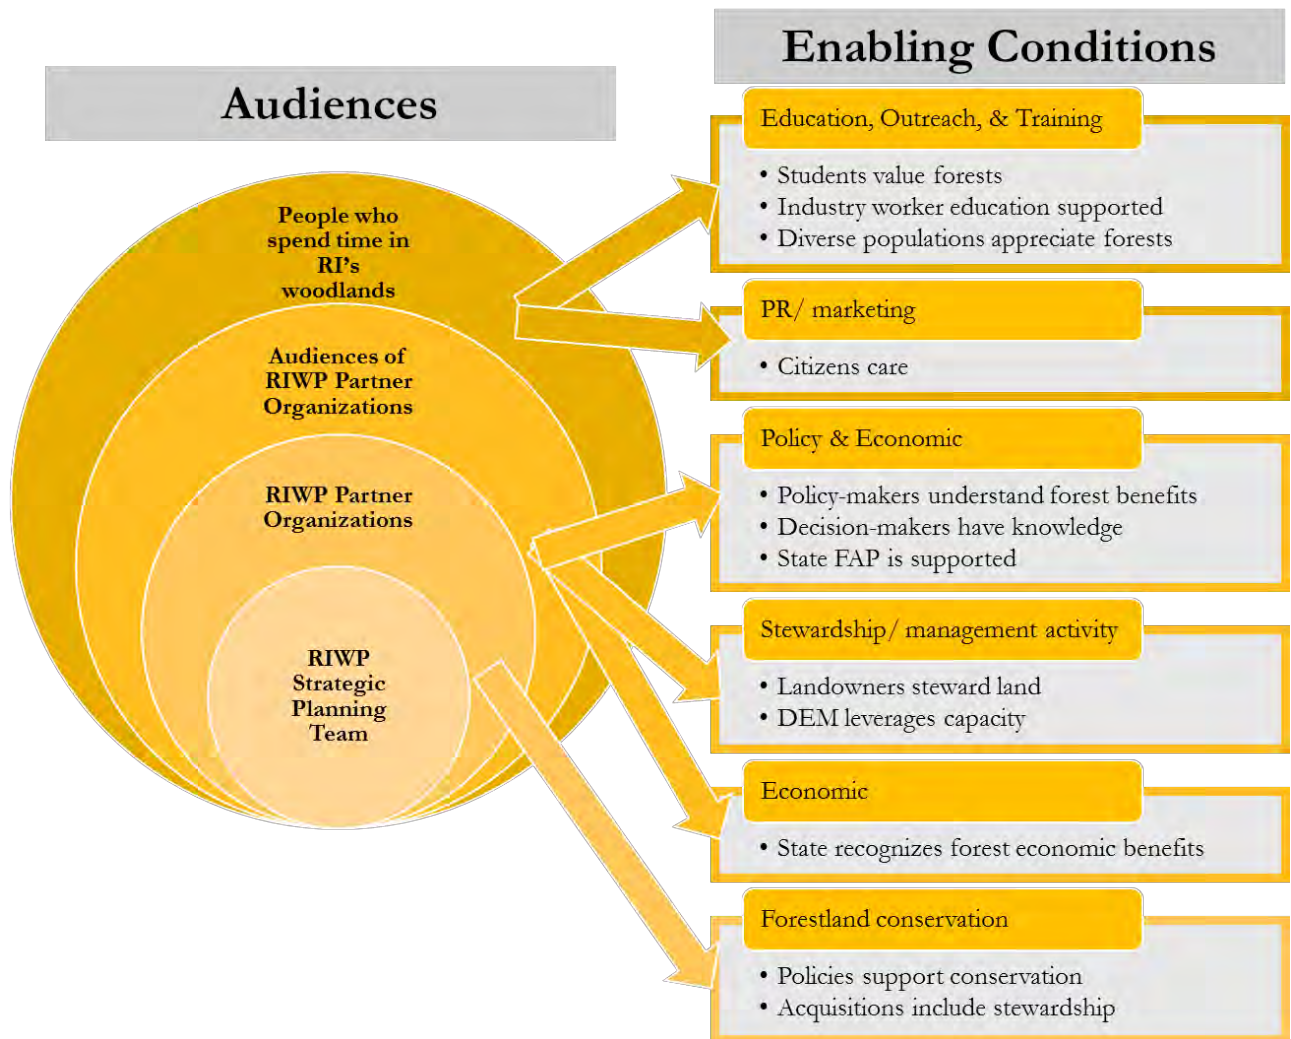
Audiences

People who spend time in RI's woodlands

Audiences of RIWP Partner Organizations

RIWP Partner Organizations

RIWP Strategic Planning Team

Enabling Conditions

Education, Outreach, & Training

- Students value forests
- Industry worker education supported
- Diverse populations appreciate forests

PR/ marketing

- Citizens care

Policy & Economic

- Policy-makers understand forest benefits
- Decision-makers have knowledge
- State FAP is supported

Stewardship/ management activity

- Landowners steward land
- DEM leverages capacity

Economic

- State recognizes forest economic benefits

Forestland conservation

- Policies support conservation
- Acquisitions include stewardship